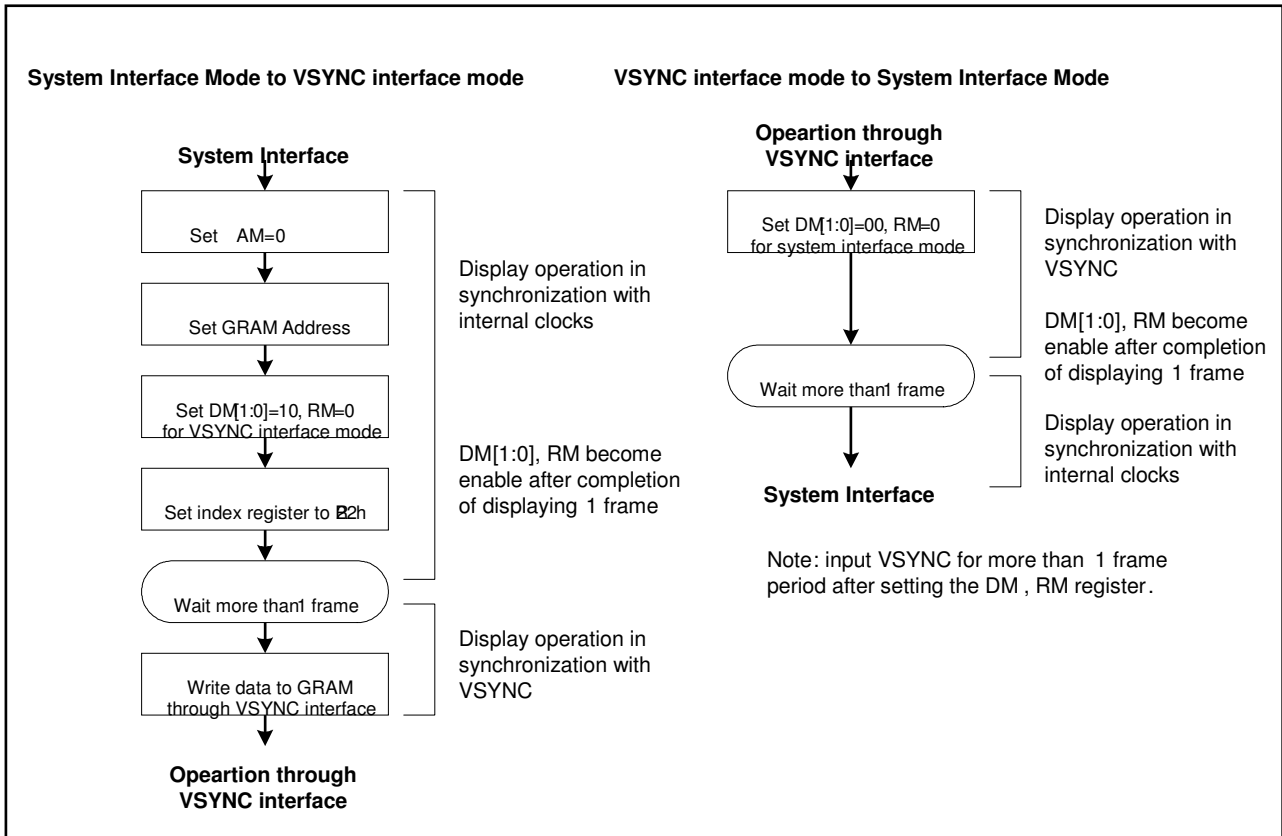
System Interface Mode to VSYNC interface mode

System Interface

Set AM=0

Set GRAM Address

Set DM[1:0]=10, RM=0 for VSYNC interface mode

Set index register to R22h

Wait more than 1 frame

Write data to GRAM through VSYNC interface

Opeartion through VSYNC interface

Display operation in synchronization with internal clocks

DM[1:0], RM become enable after completion of displaying 1 frame

Display operation in synchronization with VSYNC

VSYNC interface mode to System Interface Mode

Opeartion through VSYNC interface

Set DM[1:0]=00, RM=0 for system interface mode

Wait more than 1 frame

System Interface

Display operation in synchronization with VSYNC

DM[1:0], RM become enable after completion of displaying 1 frame

Display operation in synchronization with internal clocks

Note: input VSYNC for more than 1 frame period after setting the DM , RM register.